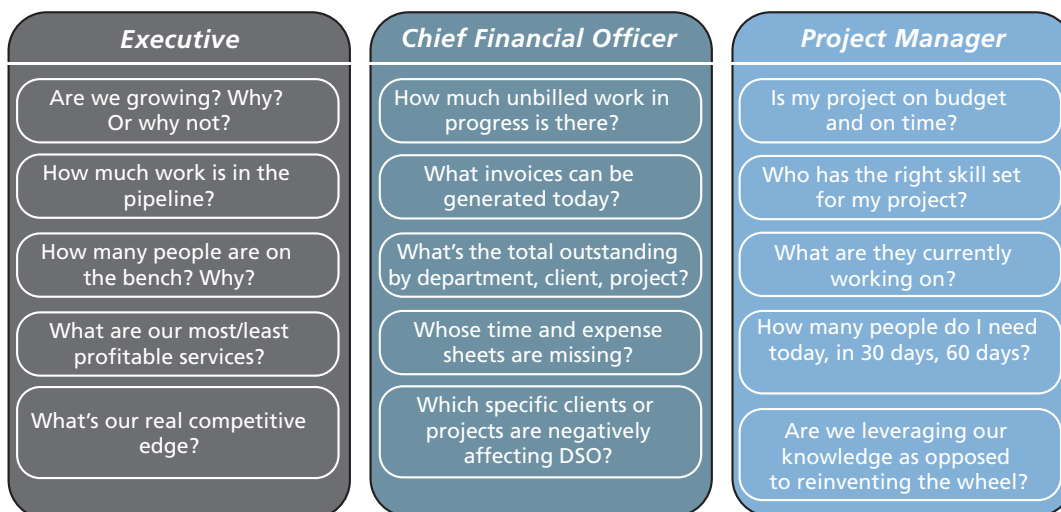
Executive

Are we growing? Why? Or why not?

How much work is in the pipeline?

How many people are on the bench? Why?

What are our most/least profitable services?

What's our real competitive edge?

Chief Financial Officer

How much unbilled work in progress is there?

What invoices can be generated today?

What's the total outstanding by department, client, project?

Whose time and expense sheets are missing?

Which specific clients or projects are negatively affecting DSO?

Project Manager

Is my project on budget and on time?

Who has the right skill set for my project?

What are they currently working on?

How many people do I need today, in 30 days, 60 days?

Are we leveraging our knowledge as opposed to reinventing the wheel?